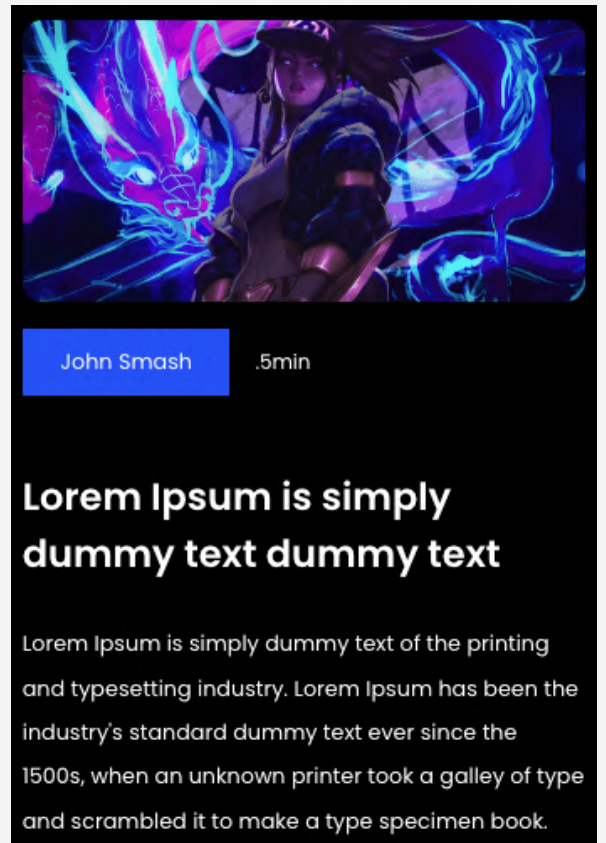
John Smash .5min

Lorem Ipsum is simply dummy text dummy text

Lorem Ipsum is simply dummy text of the printing and typesetting industry. Lorem Ipsum has been the industry's standard dummy text ever since the 1500s, when an unknown printer took a galley of type and scrambled it to make a type specimen book.